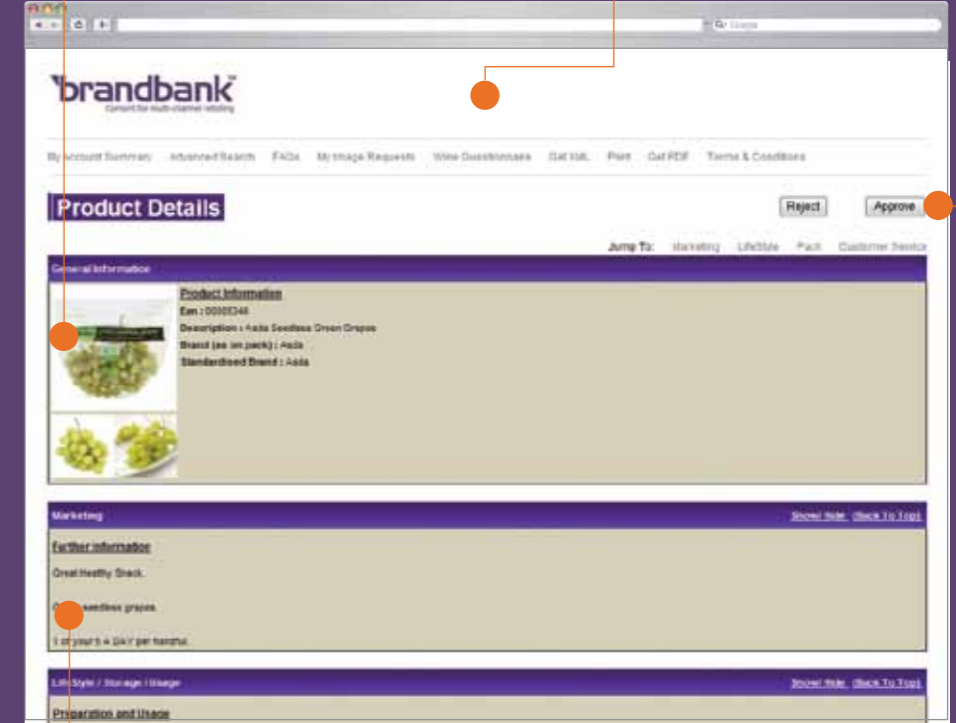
Google

brandbank™
content for multi-channel retailing

My Account Summary Advanced Search FAQs My Image Requests Wine Questionnaire Get XML Print Get PDF Terms & Conditions

Product Details

Reject Approve

Jump To: Marketing LifeStyle Pack Customer Service

General Information

Product Information
Ean : 00005348
Description : Asda Seedless Green Grapes
Brand (as on pack) : Asda
Standardised Brand : Asda

Marketing Show/ hide (Back To Top)

Further information

Great Healthy Snack.

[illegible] seedless grapes.

1 of your 5 A DAY per handful.

LifeStyle / Storage / Usage Show/ hide (Back To Top)

Preparation and Usage